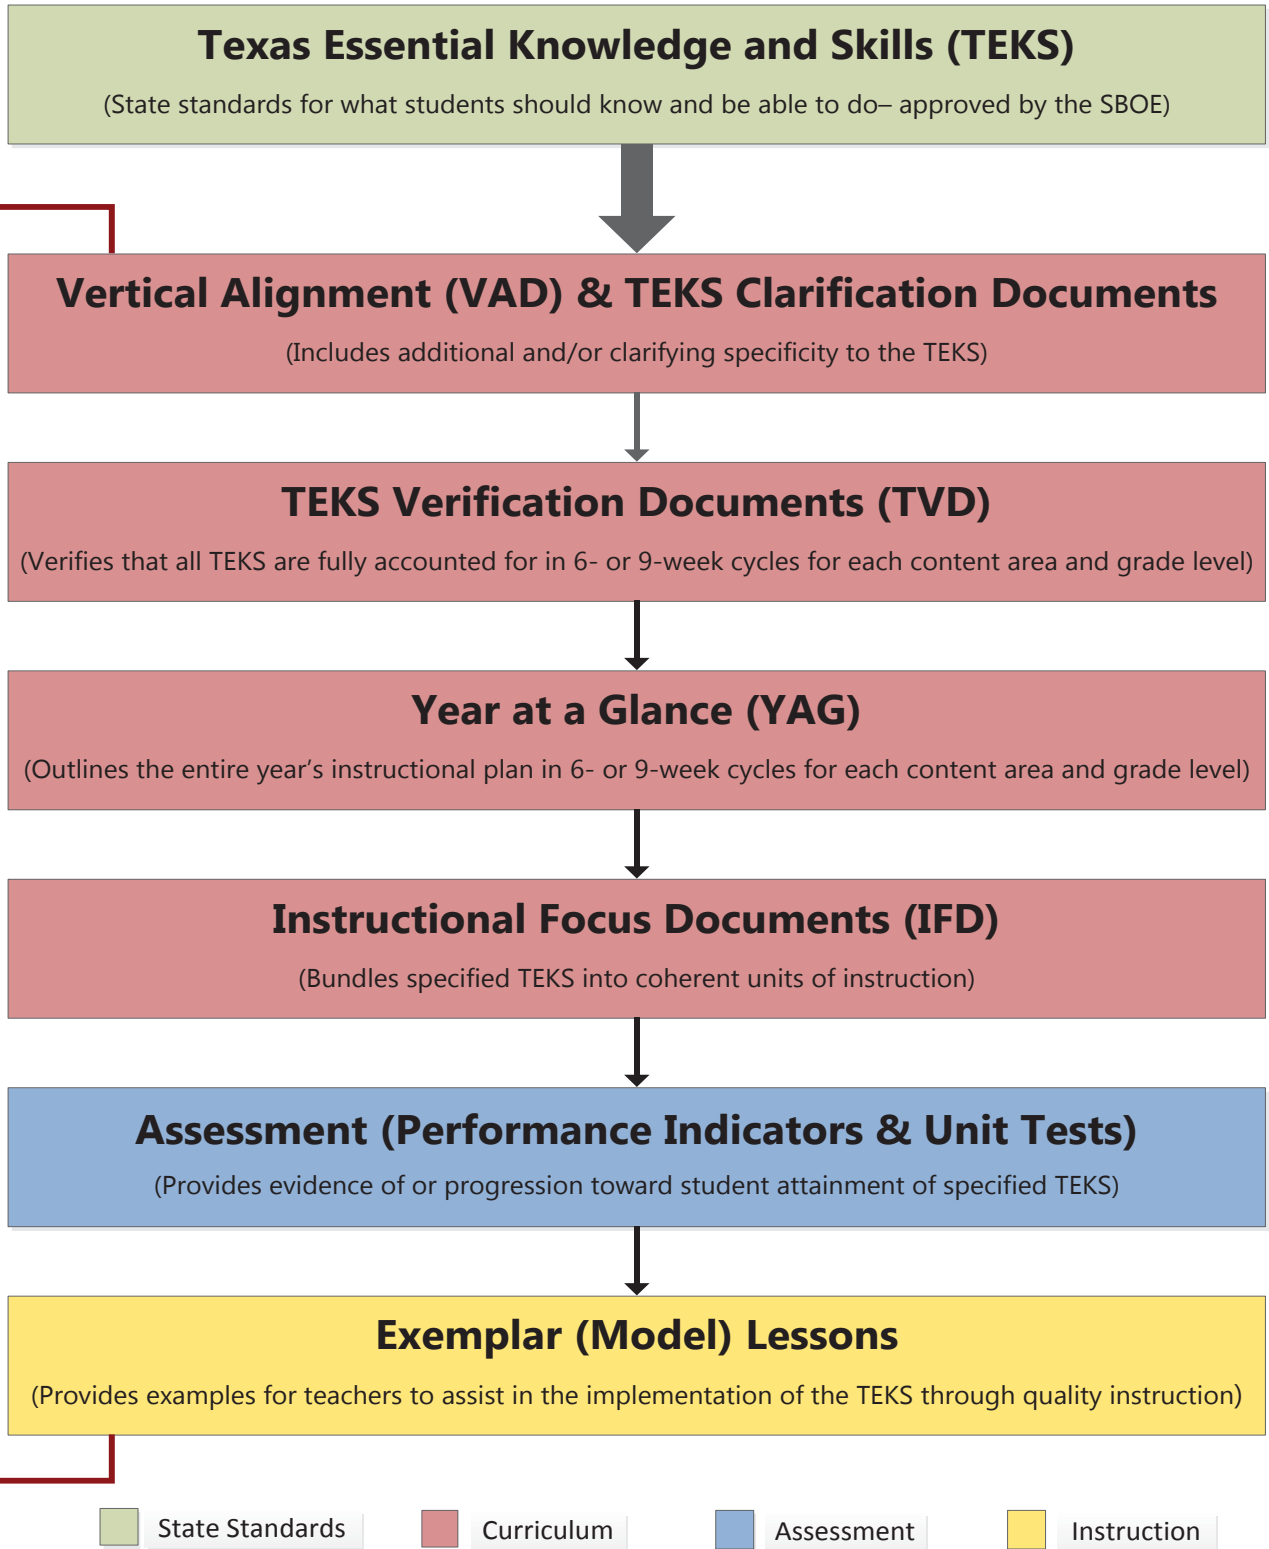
Texas Essential Knowledge and Skills (TEKS)

(State standards for what students should know and be able to do– approved by the SBOE)

Vertical Alignment (VAD) & TEKS Clarification Documents

(Includes additional and/or clarifying specificity to the TEKS)

TEKS Verification Documents (TVD)

(Verifies that all TEKS are fully accounted for in 6- or 9-week cycles for each content area and grade level)

Year at a Glance (YAG)

(Outlines the entire year's instructional plan in 6- or 9-week cycles for each content area and grade level)

Instructional Focus Documents (IFD)

(Bundles specified TEKS into coherent units of instruction)

Assessment (Performance Indicators & Unit Tests)

(Provides evidence of or progression toward student attainment of specified TEKS)

Exemplar (Model) Lessons

(Provides examples for teachers to assist in the implementation of the TEKS through quality instruction)

State Standards

Curriculum

Assessment

Instruction